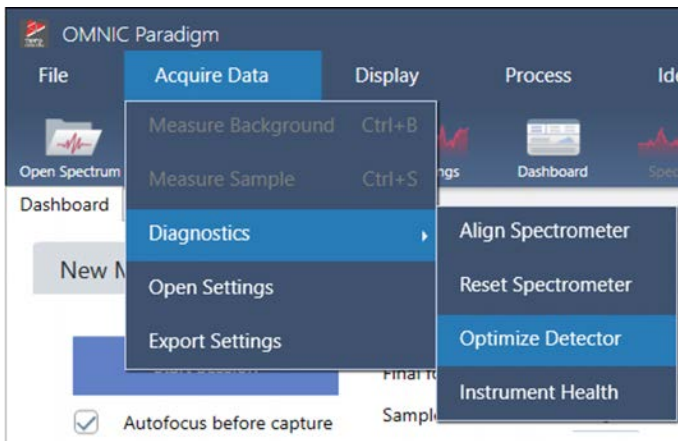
OMNIC Paradigm

File
Acquire Data
Display
Process
Id

Measure Background Ctrl+B
Measure Sample Ctrl+S
Diagnostics
Open Settings
Export Settings

Align Spectrometer
Reset Spectrometer
Optimize Detector
Instrument Health

Open Spectrum
ngs
Dashboard
Spe

Dashboard
New M
Final fo
Sampl
Autofocus before capture